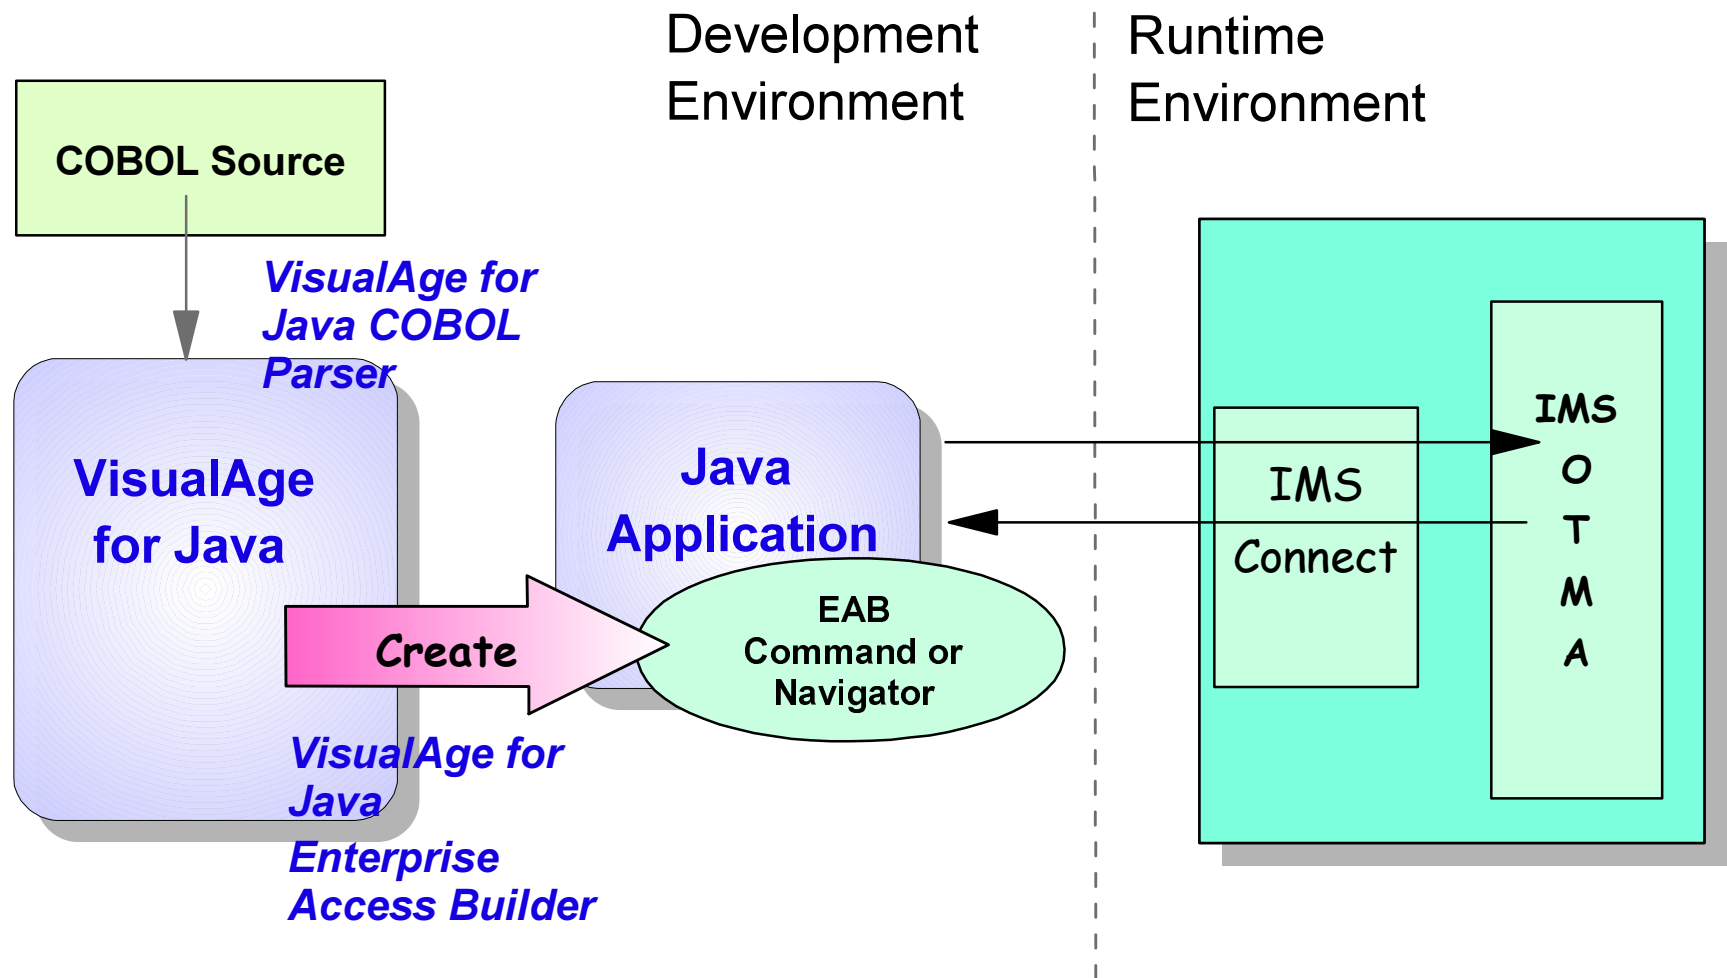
Development Environment

Runtime Environment

COBOL Source

VisualAge for Java COBOL Parser

VisualAge for Java

Java Application

Create

EAB Command or Navigator

VisualAge for Java Enterprise Access Builder

IMS Connect

IMS O T M A